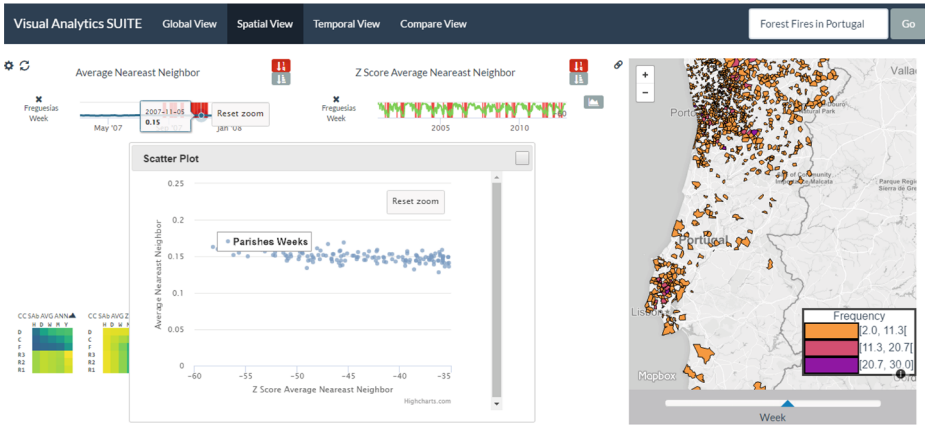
Visual Analytics SUITE Global View Spatial View Temporal View Compare View

Forest Fires in Portugal Go

Average Neareast Neighbor

Z Score Average Neareast Neighbor

Freguesias
Week

2007-11-05
0.15

Reset zoom

May '07 Jan '08

Freguesias
Week

2005 2010

Scatter Plot

Reset zoom

Parishes Weeks

0.25
0.2
0.15
0.1
0.05
0

Average Nearest Neighbor

-60 -55 -50 -45 -40 -35

Z Score Average Neareast Neighbor

Highcharts.com

CC SAb AVG ANN
H D W M Y
D
C
F
R3
R2
R1

CC SAb AVG Z
H D W M Y
D
C
F
R3
R2
R1

+
−

Valladolid
Porto
Douro
Portugal
Lisboa
Parque Regional
Community Idanha-Malcata

Frequency
[2.0, 11.3[
[11.3, 20.7[
[20.7, 30.0]

Mapbox

Week